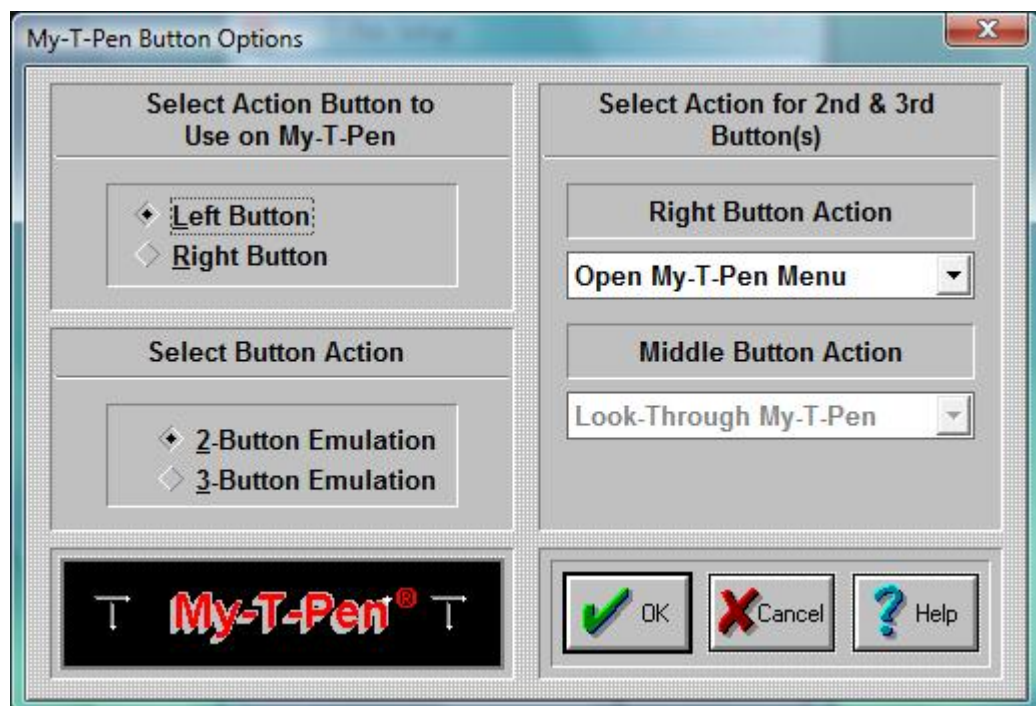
My-T-Pen Button Options

Select Action Button to Use on My-T-Pen

Left Button
Right Button

Select Button Action

2-Button Emulation
3-Button Emulation

My-T-Pen®

Select Action for 2nd & 3rd Button(s)

Right Button Action

Open My-T-Pen Menu

Middle Button Action

Look-Through My-T-Pen

OK
Cancel
Help